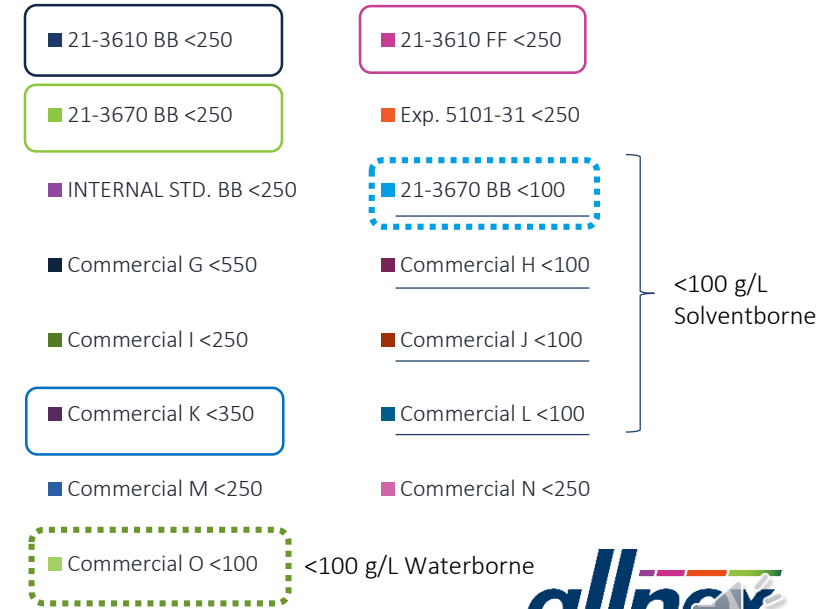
21-3610 BB <250

21-3610 FF <250

21-3670 BB <250

Exp. 5101-31 <250

INTERNAL STD. BB <250

21-3670 BB <100

Commercial G <550

Commercial H <100

Commercial I <250

Commercial J <100

Commercial K <350

Commercial L <100

Commercial M <250

Commercial N <250

Commercial O <100

<100 g/L Solventborne

<100 g/L Waterborne

allnex